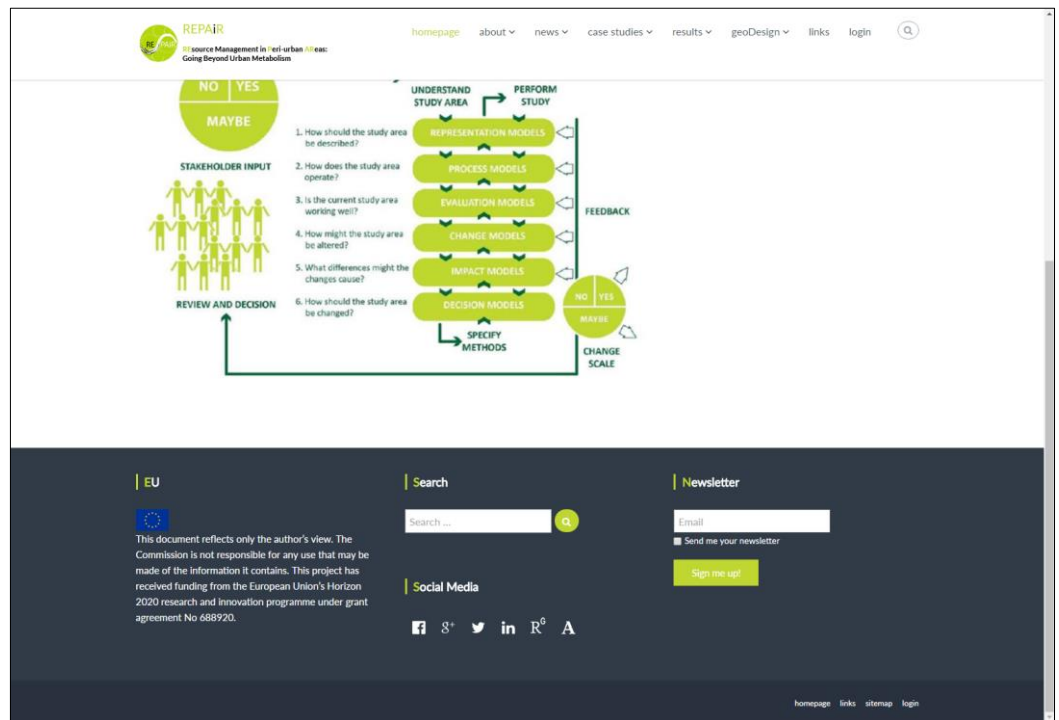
REPAiR
REsource Management in Peri-urban AReas: Going Beyond Urban Metabolism

homepage about news case studies results geoDesign links login

NO YES
MAYBE

STAKEHOLDER INPUT

REVIEW AND DECISION

UNDERSTAND STUDY AREA

PERFORM STUDY

1. How should the study area be described?
2. How does the study area operate?
3. Is the current study area working well?
4. How might the study area be altered?
5. What differences might the changes cause?
6. How should the study area be changed?

REPRESENTATION MODELS
PROCESS MODELS
EVALUATION MODELS
CHANGE MODELS
IMPACT MODELS
DECISION MODELS

SPECIFY METHODS

FEEDBACK

NO YES
MAYBE

CHANGE SCALE

EU

This document reflects only the author's view. The Commission is not responsible for any use that may be made of the information it contains. This project has received funding from the European Union's Horizon 2020 research and innovation programme under grant agreement No 688920.

Search

Search ...

Social Media

Newsletter

Email

Send me your newsletter

Sign me up!

homepage links sitemap login